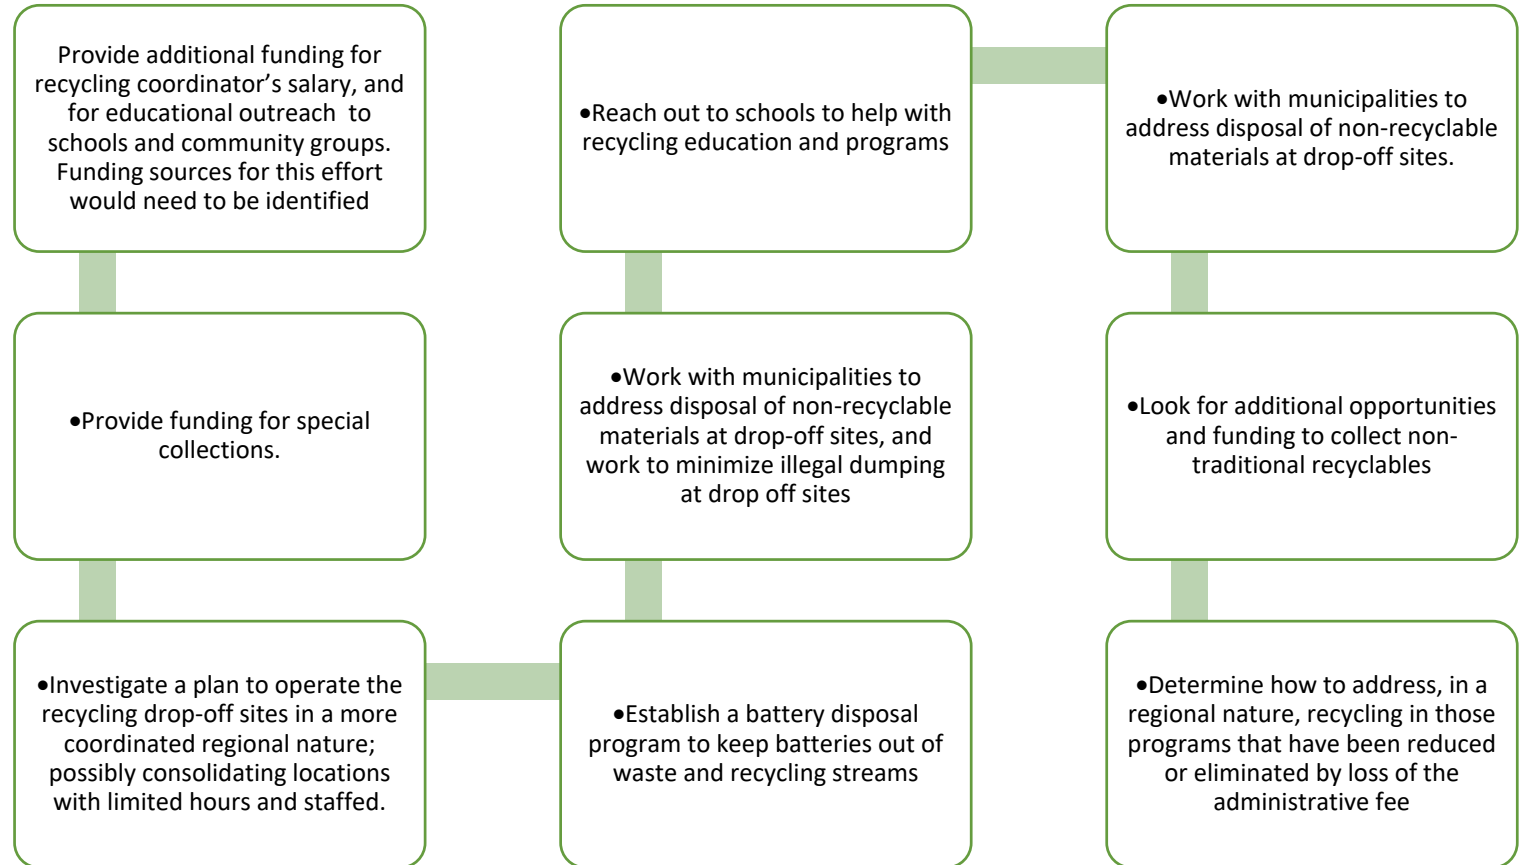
Provide additional funding for recycling coordinator's salary, and for educational outreach to schools and community groups. Funding sources for this effort would need to be identified

•Provide funding for special collections.

•Investigate a plan to operate the recycling drop-off sites in a more coordinated regional nature; possibly consolidating locations with limited hours and staffed.

•Establish a battery disposal program to keep batteries out of waste and recycling streams

•Work with municipalities to address disposal of non-recyclable materials at drop-off sites, and work to minimize illegal dumping at drop off sites

•Reach out to schools to help with recycling education and programs

•Work with municipalities to address disposal of non-recyclable materials at drop-off sites.

•Look for additional opportunities and funding to collect non-traditional recyclables

•Determine how to address, in a regional nature, recycling in those programs that have been reduced or eliminated by loss of the administrative fee